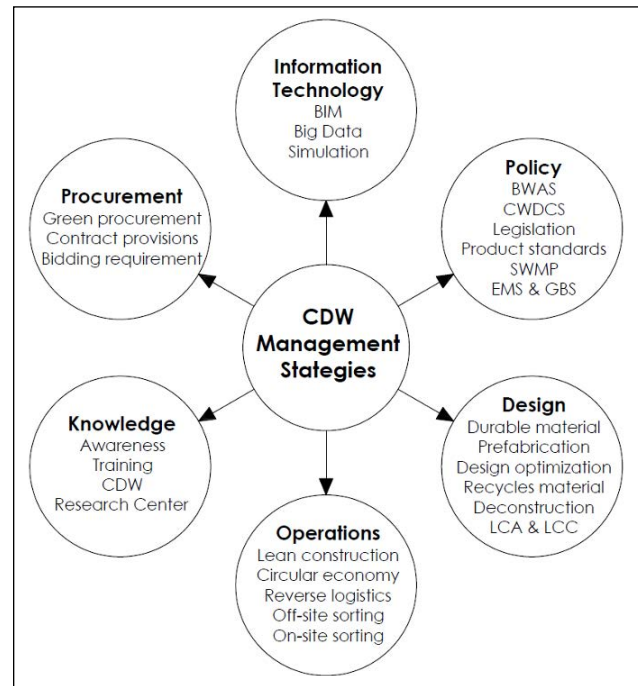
Information Technology
BIM
Big Data
Simulation

Procurement
Green procurement
Contract provisions
Bidding requirement

Policy
BWAS
CWDCS
Legislation
Product standards
SWMP
EMS & GBS

CDW Management Stategies

Knowledge
Awareness
Training
CDW
Research Center

Design
Durable material
Prefabrication
Design optimization
Recycles material
Deconstruction
LCA & LCC

Operations
Lean construction
Circular economy
Reverse logistics
Off-site sorting
On-site sorting